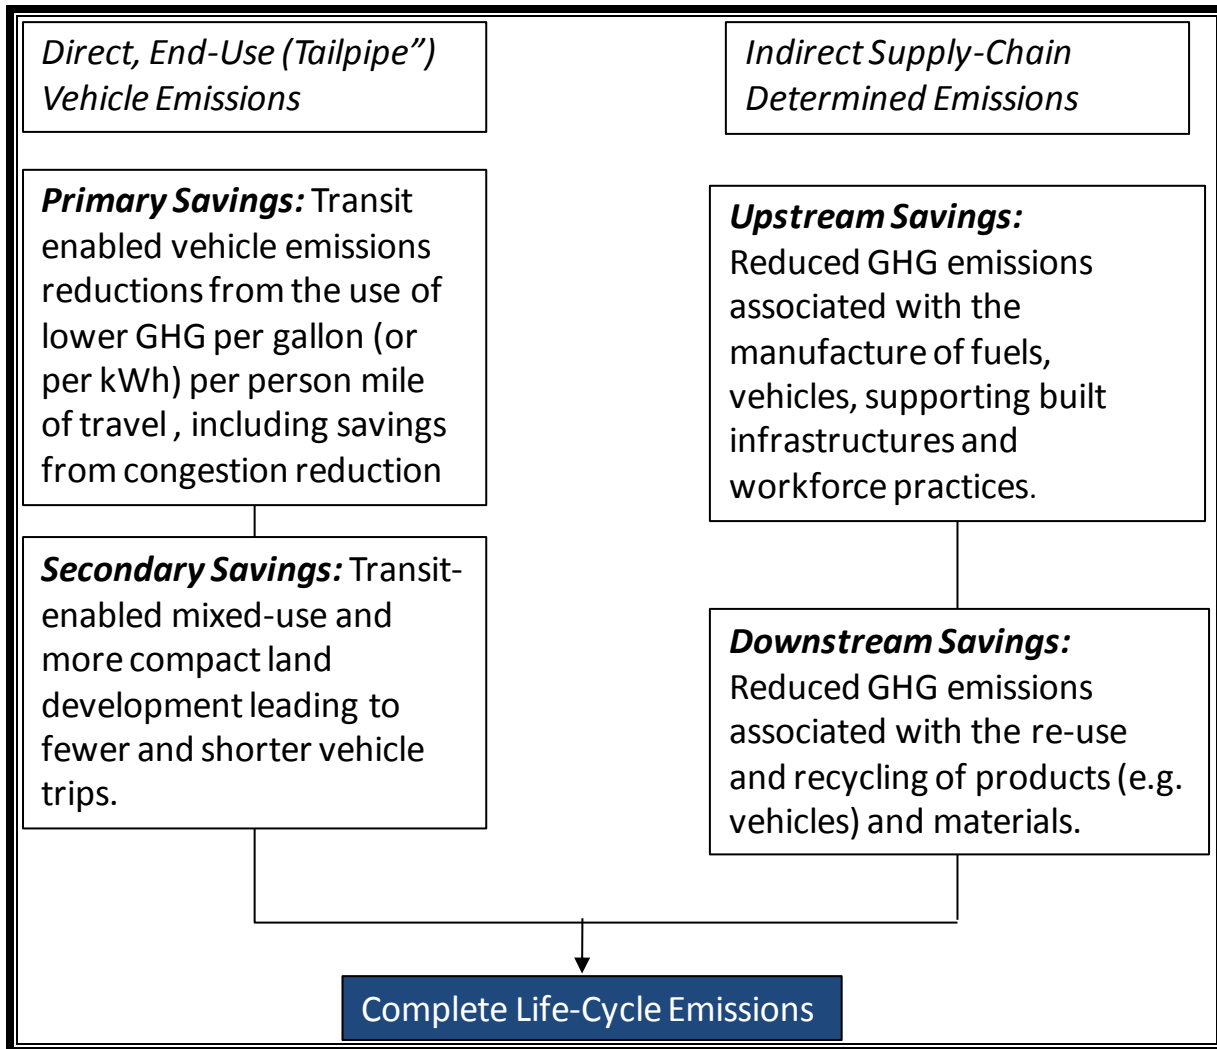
Direct, End-Use (Tailpipe") Vehicle Emissions

Indirect Supply-Chain Determined Emissions

Primary Savings: Transit enabled vehicle emissions reductions from the use of lower GHG per gallon (or per kWh) per person mile of travel , including savings from congestion reduction

Upstream Savings: Reduced GHG emissions associated with the manufacture of fuels, vehicles, supporting built infrastructures and workforce practices.

Secondary Savings: Transit-enabled mixed-use and more compact land development leading to fewer and shorter vehicle trips.

Downstream Savings: Reduced GHG emissions associated with the re-use and recycling of products (e.g. vehicles) and materials.

Complete Life-Cycle Emissions